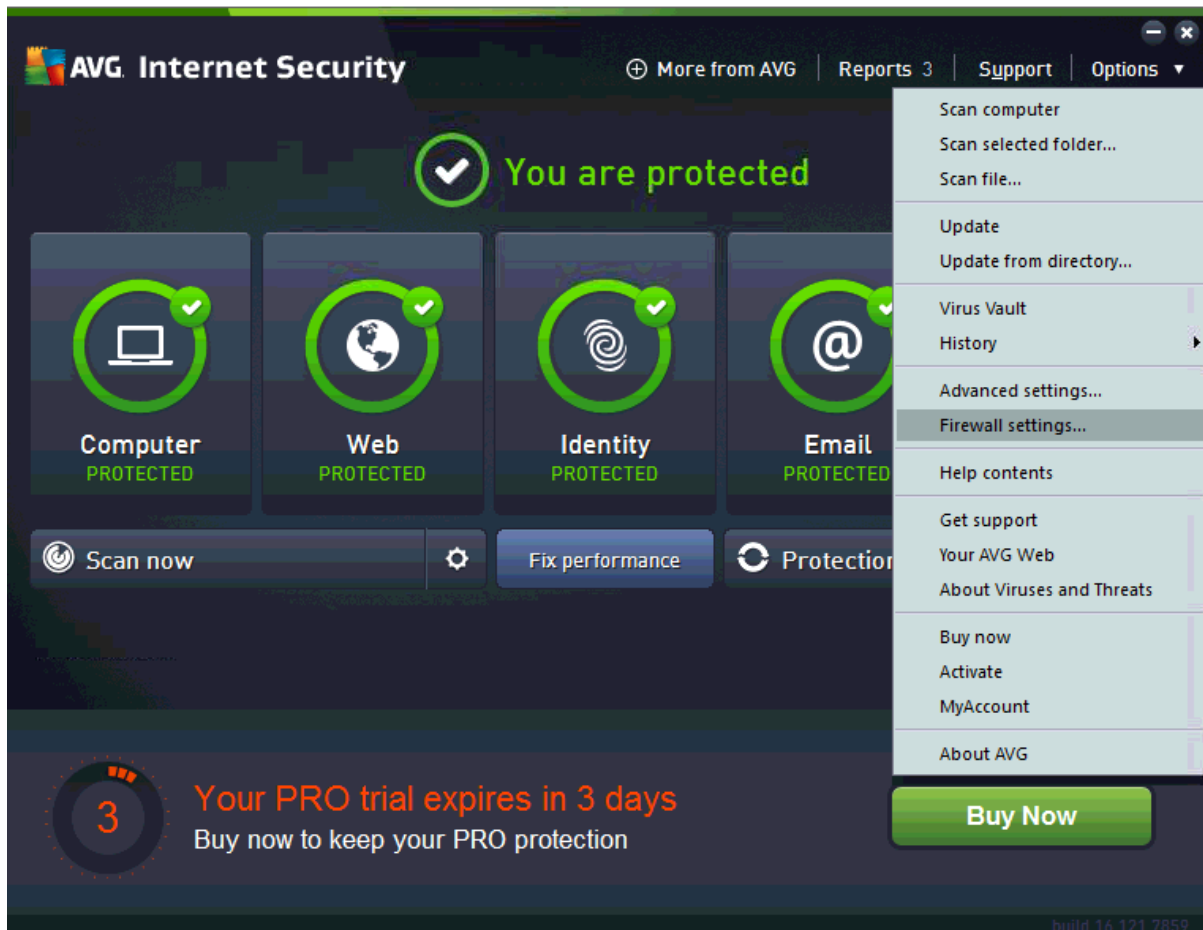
AVG. Internet Security

More from AVG | Reports 3 | Support | Options

You are protected

Computer
PROTECTED

Web
PROTECTED

Identity
PROTECTED

Email
PROTECTED

Scan now

Fix performance

Protection

Scan computer
Scan selected folder...
Scan file...

Update
Update from directory...

Virus Vault
History

Advanced settings...
Firewall settings...

Help contents

Get support
Your AVG Web
About Viruses and Threats

Buy now
Activate
MyAccount

About AVG

3

Your PRO trial expires in 3 days
Buy now to keep your PRO protection

Buy Now

build 16.121.7859